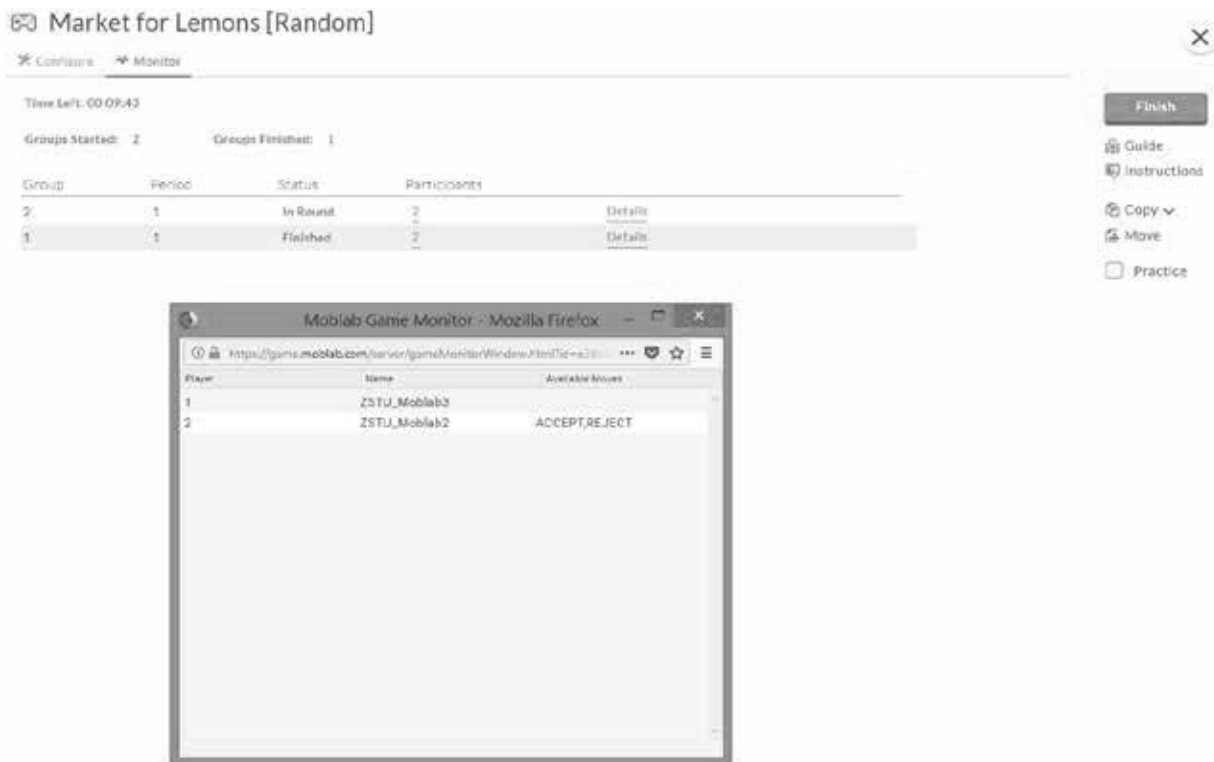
Market for Lemons [Random]

Configure Monitor

Time Left: 00:09:43

Groups Started: 2 Groups Finished: 1

| Group | Period | Status | Participants | |
|---|---|---|---|---|
| 2 | 1 | In Round | 2 | Details |
| 1 | 1 | Finished | 2 | Details |

Finish

Guide

Instructions

Copy

Move

Practice

Moblab Game Monitor - Mozilla Firefox

https://game.moblab.com/server/gameMonitorWindow.html?id=a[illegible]

| Player | Name | Available Moves |
|---|---|---|
| 1 | ZSTU_Moblab3 | |
| 2 | ZSTU_Moblab2 | ACCEPT,REJECT |